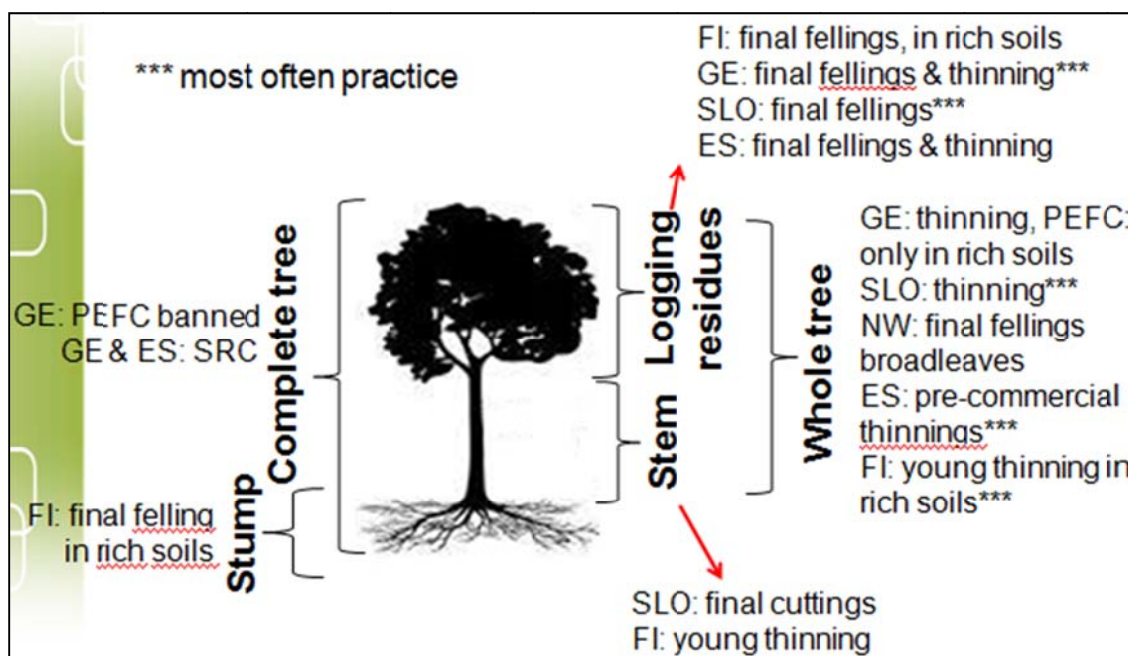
*** most often practice

FI: final fellings, in rich soils
GE: final fellings & thinning***
SLO: final fellings***
ES: final fellings & thinning

GE: PEFC banned
GE & ES: SRC

Complete tree

Logging residues

Stem

Whole tree

GE: thinning, PEFC: only in rich soils
SLO: thinning***
NW: final fellings broadleaves
ES: pre-commercial thinnings***
FI: young thinning in rich soils***

FI: final felling in rich soils

Stump

SLO: final cuttings
FI: young thinning